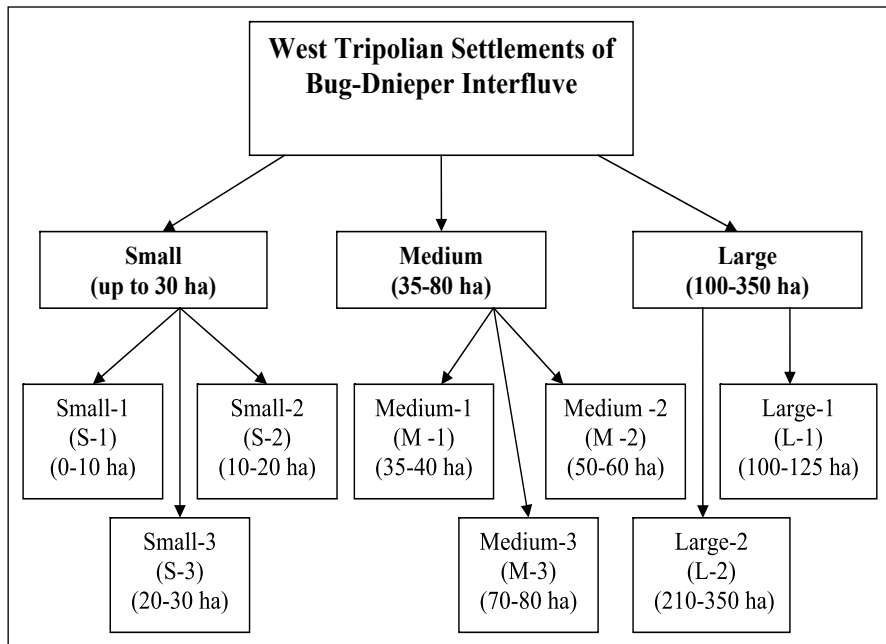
West Tripolian Settlements of Bug-Dnieper Interfluve

Small
(up to 30 ha)

Medium
(35-80 ha)

Large
(100-350 ha)

Small-1
(S-1)
(0-10 ha)

Small-2
(S-2)
(10-20 ha)

Small-3
(S-3)
(20-30 ha)

Medium-1
(M -1)
(35-40 ha)

Medium -2
(M -2)
(50-60 ha)

Medium-3
(M-3)
(70-80 ha)

Large-1
(L-1)
(100-125 ha)

Large-2
(L-2)
(210-350 ha)